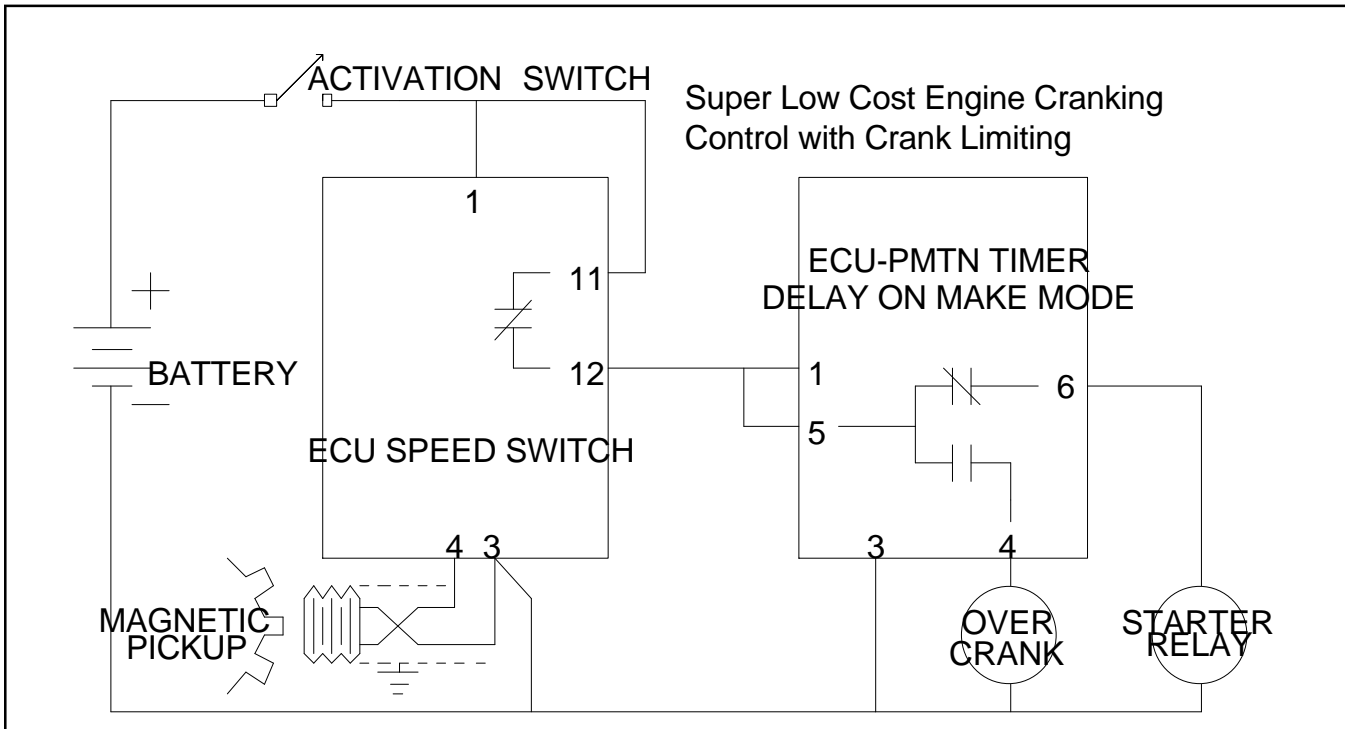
ACTIVATION SWITCH

Super Low Cost Engine Cranking Control with Crank Limiting

1

11

12

+

BATTERY

−

ECU SPEED SWITCH

4 3

MAGNETIC PICKUP

ECU-PMTN TIMER DELAY ON MAKE MODE

1

5

6

3

4

OVER CRANK

STARTER RELAY